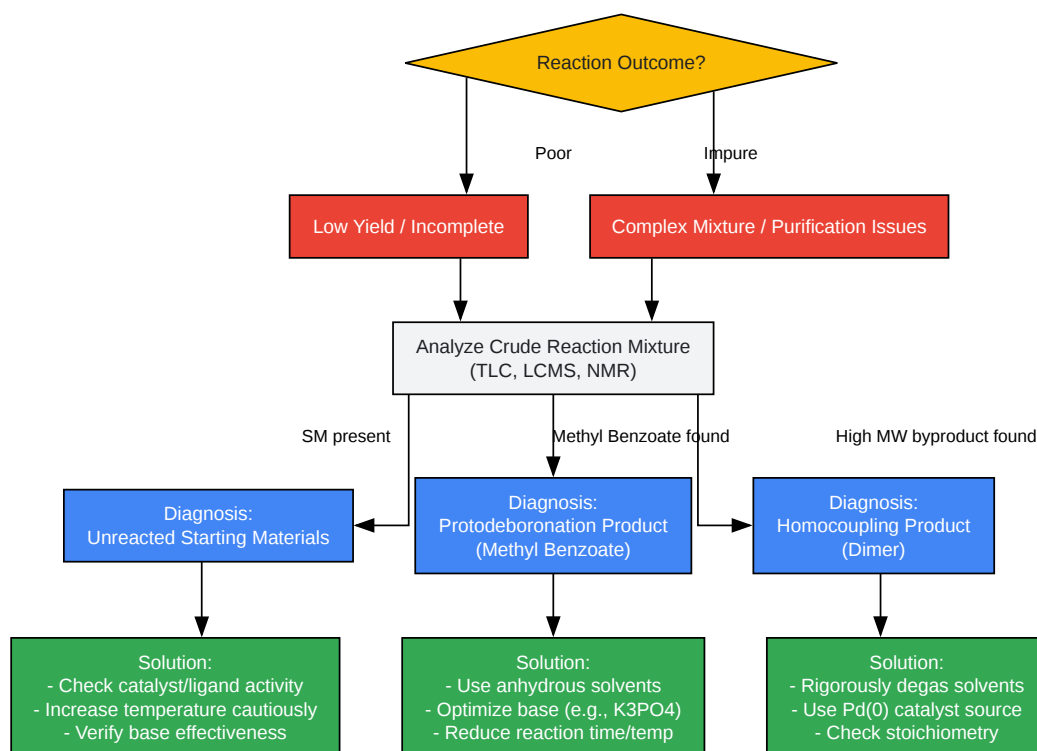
Reaction Outcome?

Poor

Impure

Low Yield / Incomplete

Complex Mixture / Purification Issues

Analyze Crude Reaction Mixture
(TLC, LCMS, NMR)

SM present

Methyl Benzoate found

High MW byproduct found

Diagnosis:
Unreacted Starting Materials

Diagnosis:
Protodeboronation Product
(Methyl Benzoate)

Diagnosis:
Homocoupling Product
(Dimer)

Solution:
- Check catalyst/ligand activity
- Increase temperature cautiously
- Verify base effectiveness

Solution:
- Use anhydrous solvents
- Optimize base (e.g., K3PO4)
- Reduce reaction time/temp

Solution:
- Rigorously degas solvents
- Use Pd(0) catalyst source
- Check stoichiometry